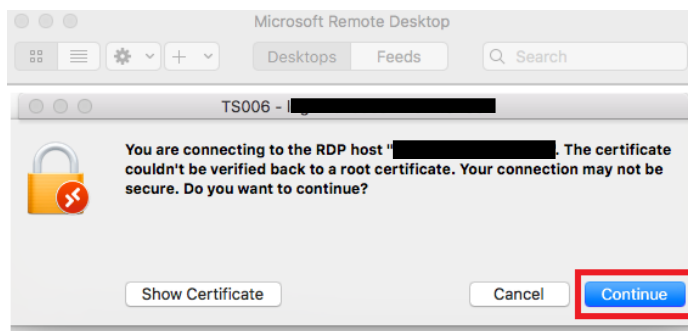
Microsoft Remote Desktop

Desktops Feeds

Search

TS006 - I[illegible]

You are connecting to the RDP host "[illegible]. The certificate couldn't be verified back to a root certificate. Your connection may not be secure. Do you want to continue?

Show Certificate

Cancel

Continue